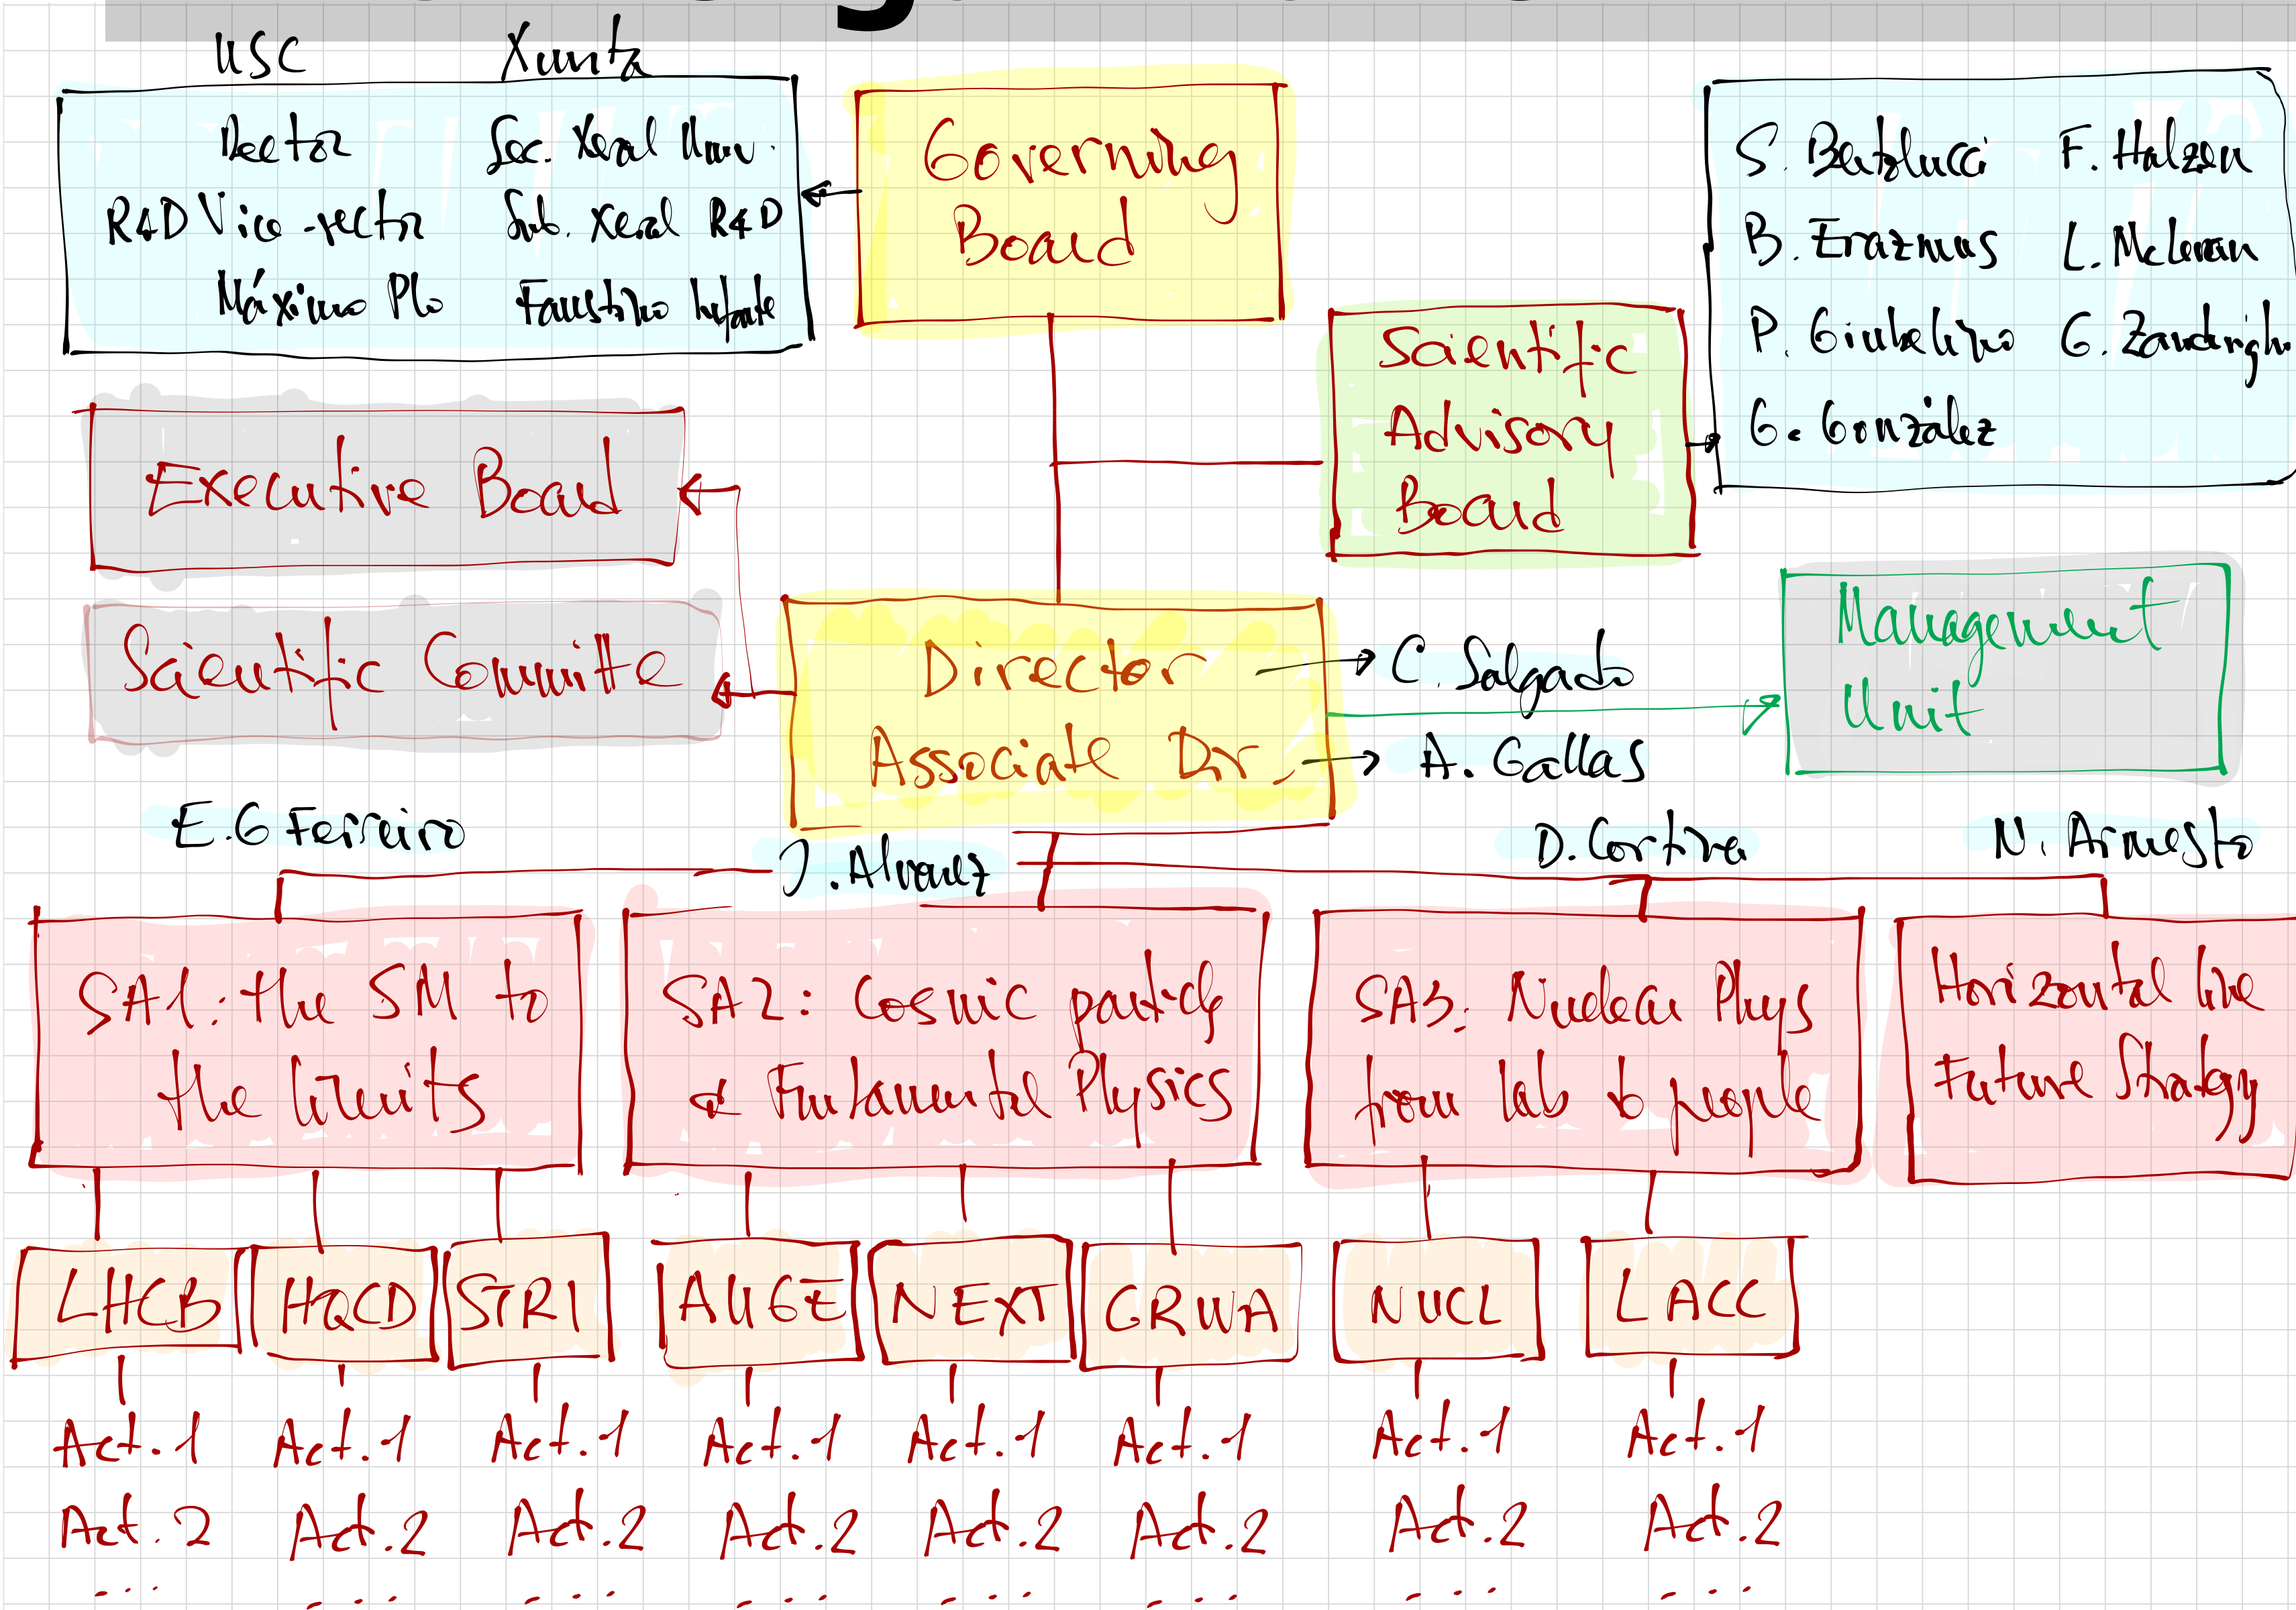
USC Xunta

Rector
R&D Vice-rector
Máximo Plo

Sec. Xeral Univ.
Sub. Xeral R&D
Faustino Infante

Governing Board

S. Bertolucci F. Halzen
B. Erazmus L. McLerran
P. Giubellino G. Zanderighi
G. González

Scientific Advisory Board

Executive Board

Scientific Committe

Director
Associate Dir.

C. Salgado
A. Gallas

Management Unit

E.G Ferreiro
J. Alvarez
D. Cortina
N. Armesto

SA1: the SM to the limits

SA2: Cosmic particle & Fundamental Physics

SA3: Nuclear Phys from lab to people

Horizontal line Future Strategy

LHCB
HQCD
STRI
AUGE
NEXT
GRWA
NUCL
LACC

Act.1 Act.1 Act.1 Act.1 Act.1 Act.1 Act.1 Act.1
Act.2 Act.2 Act.2 Act.2 Act.2 Act.2 Act.2 Act.2
...